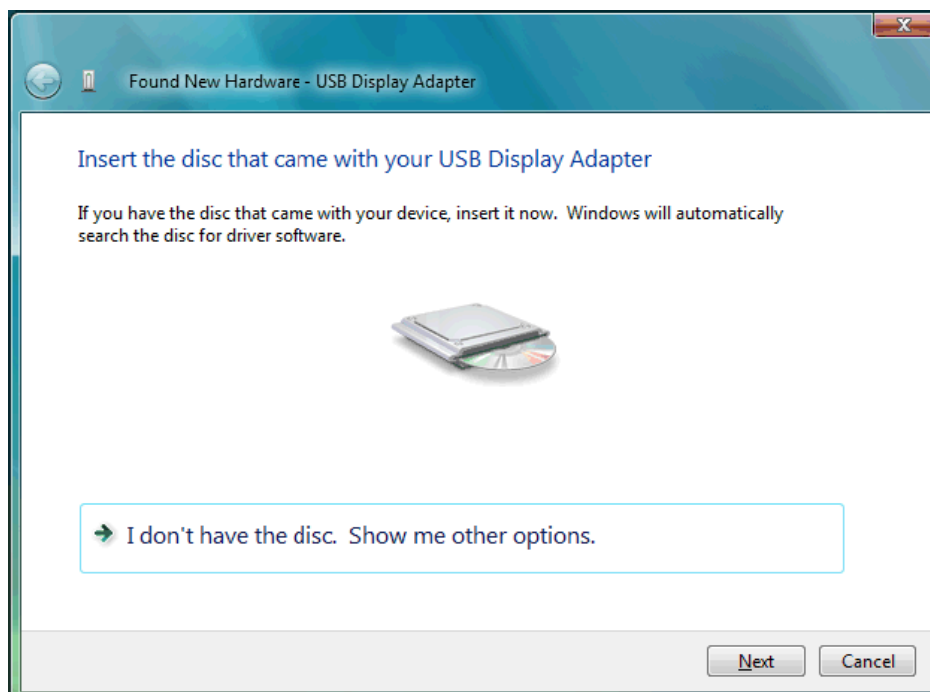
Found New Hardware - USB Display Adapter

Insert the disc that came with your USB Display Adapter

If you have the disc that came with your device, insert it now. Windows will automatically search the disc for driver software.

I don't have the disc. Show me other options.

Next

Cancel